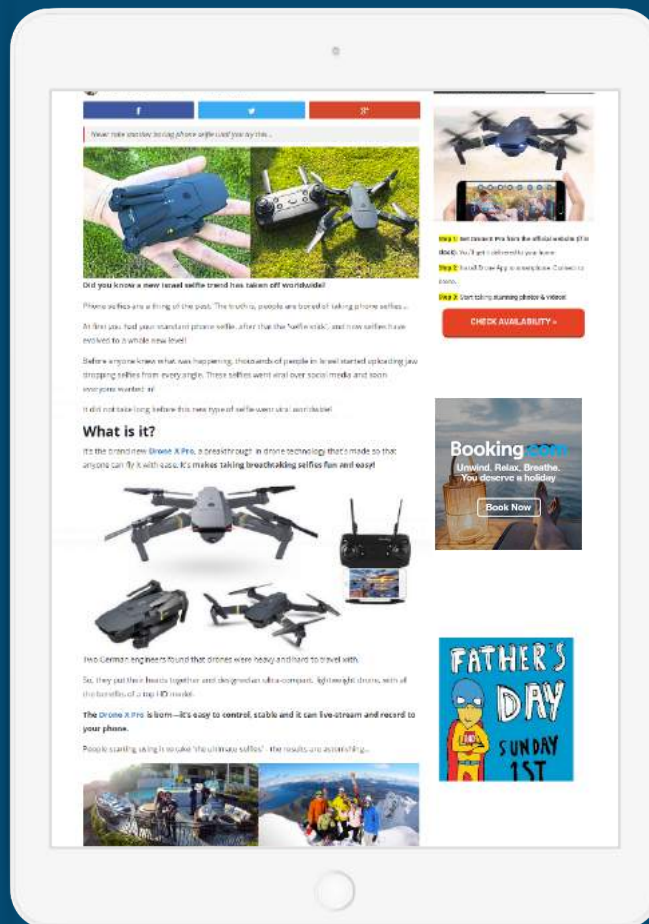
f

Never take another boring phone selfie and you try this...

Did you know a new Israel selfie trend has taken off worldwide?

Phone selfies are a thing of the past. The truth is, people are bored of taking phone selfies...

At first you had your standard phone selfie, after that the "selfie stick", and now selfies have evolved to a whole new level!

Before anyone knew what was happening, thousands of people in Israel started uploading jaw dropping selfies from every angle. These selfies went viral over social media and soon everyone wanted in!

It did not take long before this new type of selfie went viral worldwide!

What is it?

It's the brand new Drone X Pro, a breakthrough in drone technology that's made so that anyone can fly it with ease. It's makes taking breathtaking selfies fun and easy!

Two German engineers found that drones were heavy and hard to travel with.

So, they put their heads together and designed an ultra-compact, lightweight drone, with all the benefits of a top HD model.

The Drone X Pro is born—it's easy to control, stable and it can live-stream and record to your phone.

People starting using it to take "the ultimate selfies" - the results are astonishing...

Step 1: Get Drone X Pro from the official website (Fix deals). You'll get it delivered to your home

Step 2: Install Drone App to smartphone. Connect to drone.

Step 3: Start taking stunning photos & videos!

CHECK AVAILABILITY »

Booking.com
Unwind. Relax. Breathe.
You deserve a holiday
Book Now

FATHER'S DAY
SUNDAY
1ST